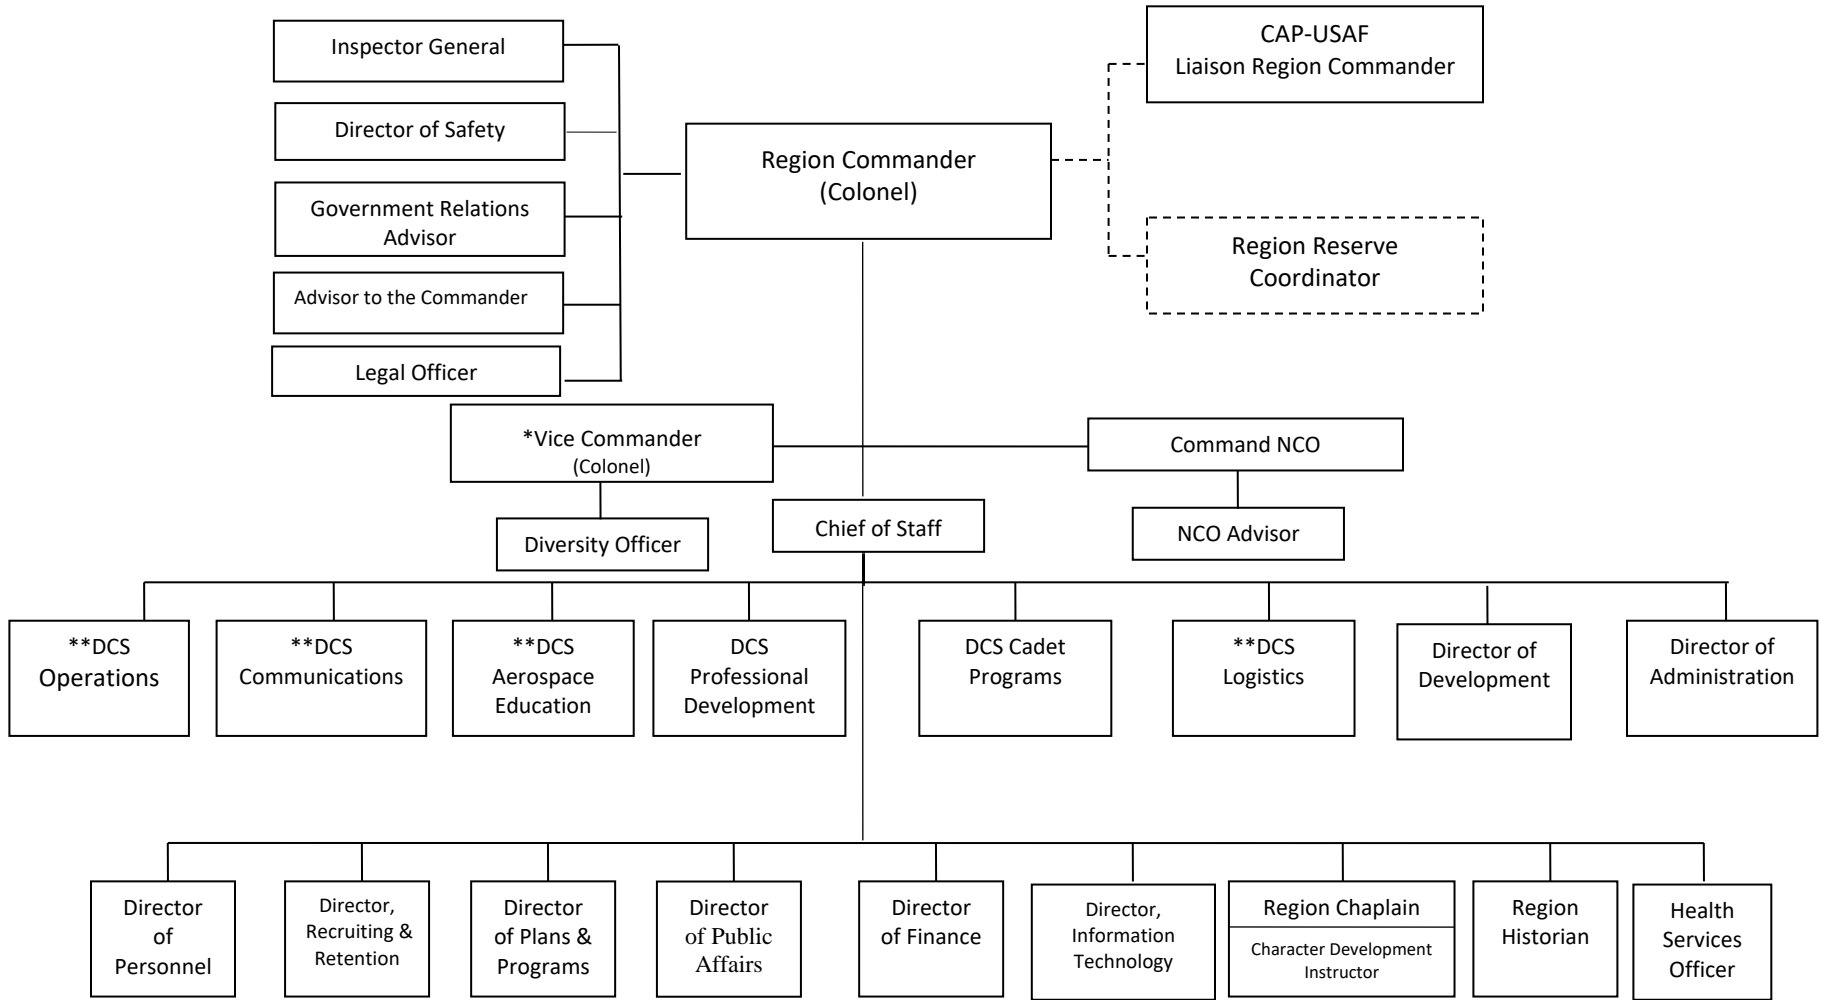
Inspector General

Director of Safety

Government Relations Advisor

Advisor to the Commander

Legal Officer

Region Commander (Colonel)

CAP-USAF Liaison Region Commander

Region Reserve Coordinator

*Vice Commander (Colonel)

Command NCO

Diversity Officer

Chief of Staff

NCO Advisor

**DCS Operations

**DCS Communications

**DCS Aerospace Education

DCS Professional Development

DCS Cadet Programs

**DCS Logistics

Director of Development

Director of Administration

Director of Personnel

Director, Recruiting & Retention

Director of Plans & Programs

Director of Public Affairs

Director of Finance

Director, Information Technology

Region Chaplain

Character Development Instructor

Region Historian

Health Services Officer